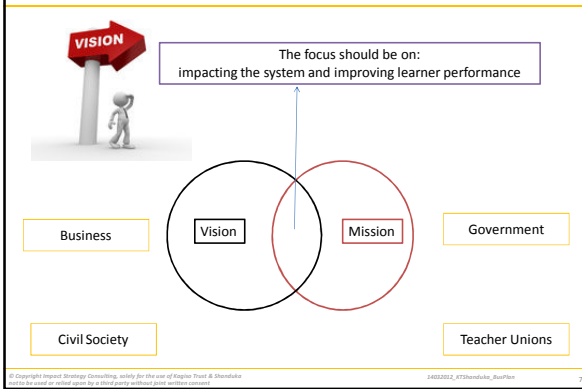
VISION

The focus should be on:
impacting the system and improving learner performance

Business

Vision

Mission

Government

Civil Society

Teacher Unions

© Copyright Impact Strategy Consulting, solely for the use of Kagiso Trust & Shanduka not to be used or relied upon by a third party without joint written consent

14032012_KTShanduka_BusPlan

7